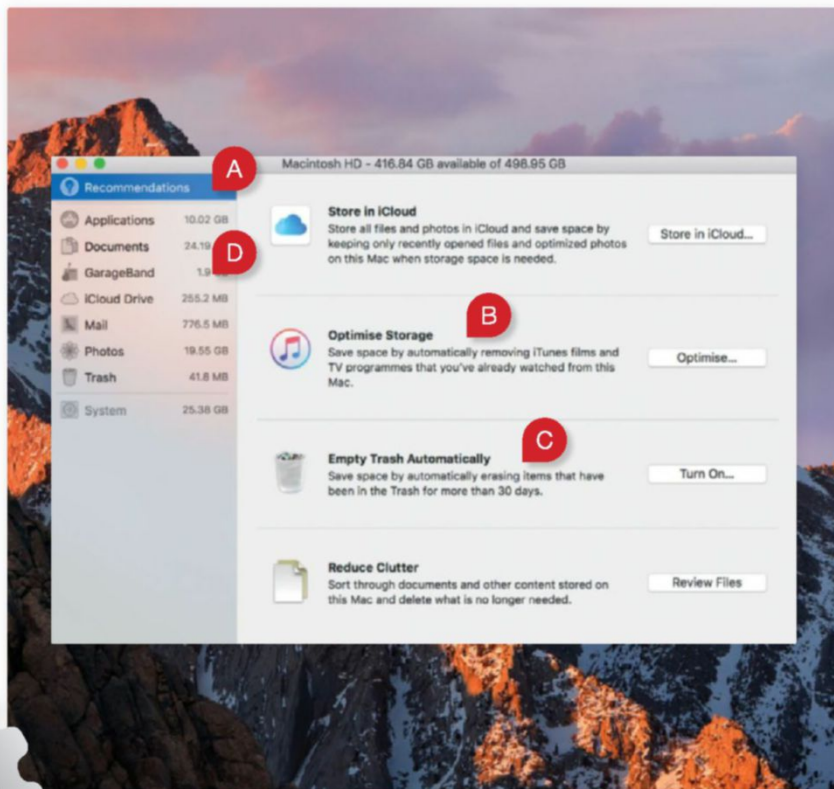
Macintosh HD - 416.84 GB available of 498.95 GB

A

Recommendations

Applications 10.02 GB
Documents 24.19 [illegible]
GarageBand 1.9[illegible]
iCloud Drive 255.2 MB
Mail 776.5 MB
Photos 19.55 GB
Trash 41.8 MB
System 25.38 GB

D

Store in iCloud
Store all files and photos in iCloud and save space by keeping only recently opened files and optimized photos on this Mac when storage space is needed.
Store in iCloud...

B

Optimise Storage
Save space by automatically removing iTunes films and TV programmes that you've already watched from this Mac.
Optimise...

C

Empty Trash Automatically
Save space by automatically erasing items that have been in the Trash for more than 30 days.
Turn On...

Reduce Clutter
Sort through documents and other content stored on this Mac and delete what is no longer needed.
Review Files